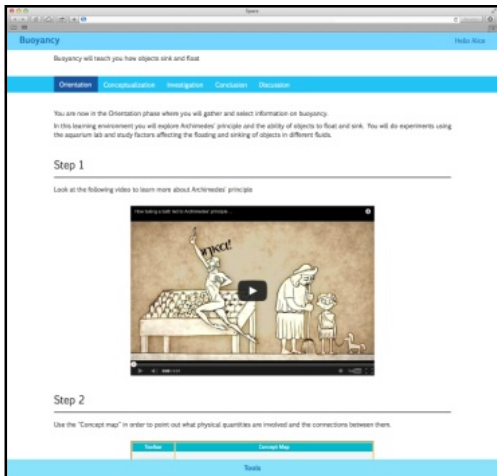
Buoyancy

Hello Alice

Buoyancy will teach you how objects sink and float

Orientation Conceptualization Investigation Conclusion Discussion

You are now in the Orientation phase where you will gather and select information on buoyancy.

In this learning environment you will explore Archimedes' principle and the ability of objects to float and sink. You will do experiments using the aquarium lab and study factors affecting the floating and sinking of objects in different fluids.

Step 1

Look at the following video to learn more about Archimedes' principle

How taking a bath led to Archimedes' principle

Step 2

Use the "Concept map" in order to point out what physical quantities are involved and the connections between them.

| Toolbar | Concept Map |
|---|---|

Tools